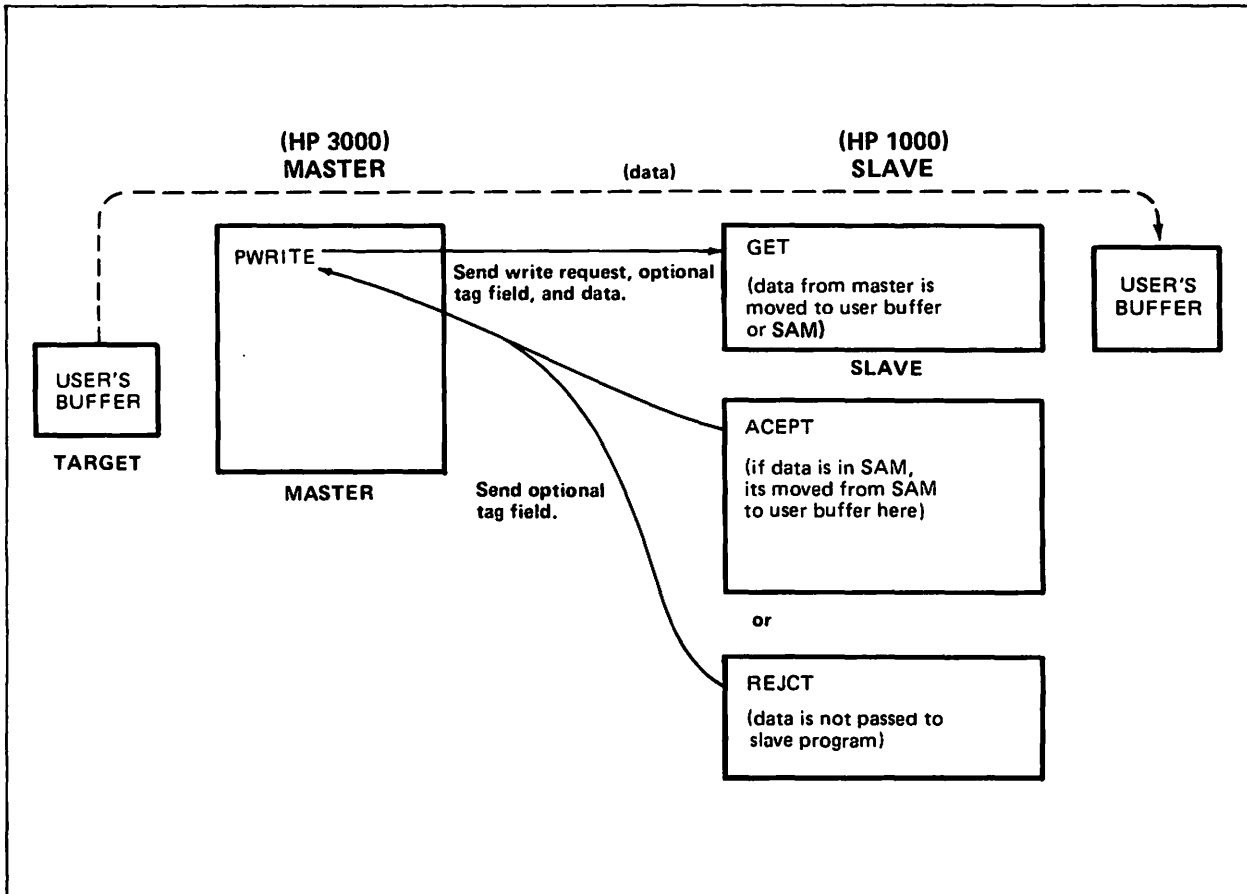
(HP 3000)
MASTER

(data)

(HP 1000)
SLAVE

PWRITE

Send write request, optional tag field, and data.

GET

(data from master is moved to user buffer or SAM)

USER'S BUFFER

USER'S BUFFER

TARGET

SLAVE

ACEPT

(if data is in SAM, its moved from SAM to user buffer here)

MASTER

Send optional tag field.

or

REJCT

(data is not passed to slave program)